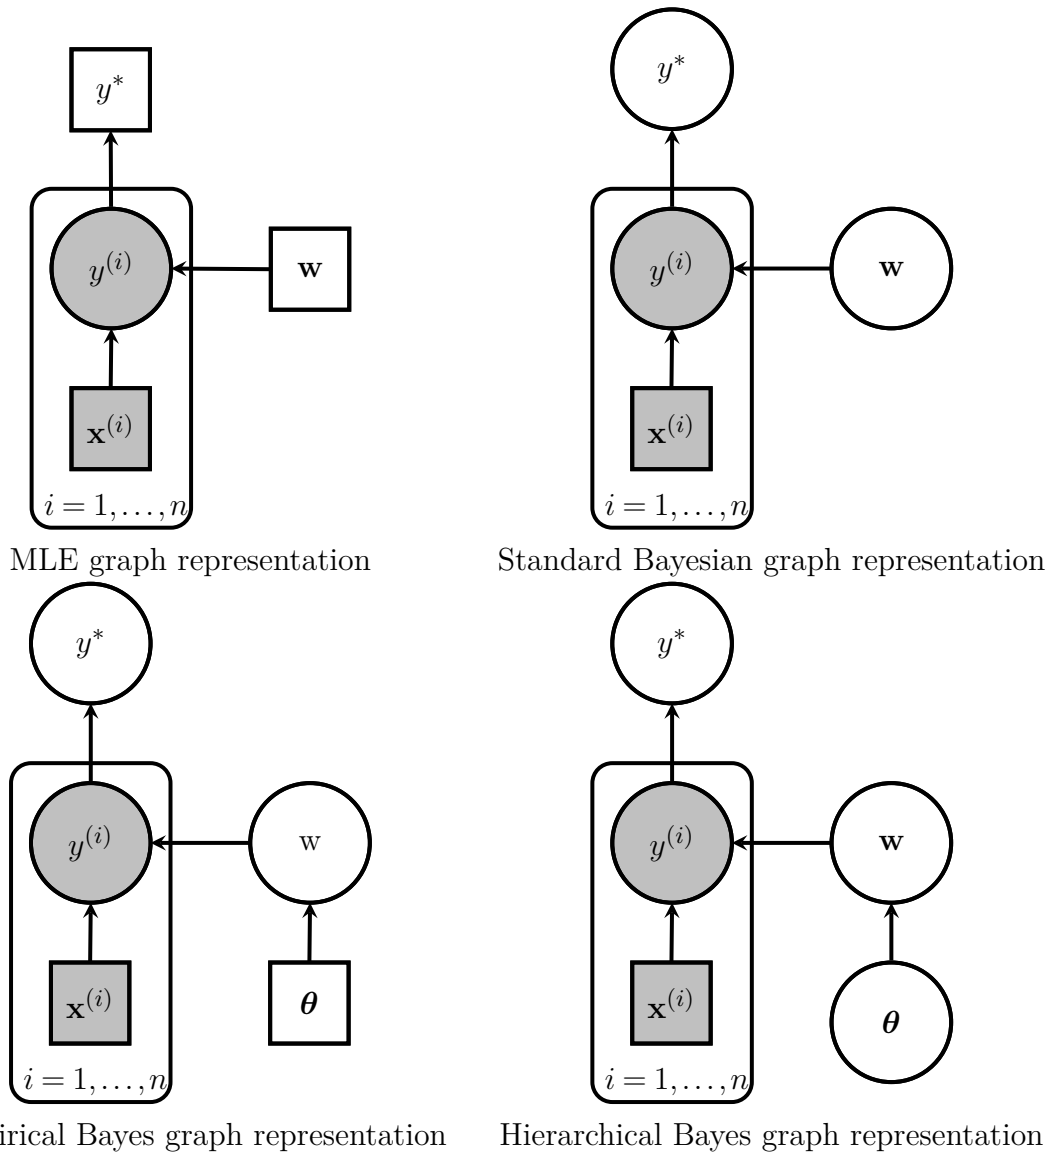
$y^*$

$y^{(i)}$

$\mathbf{w}$

$\mathbf{x}^{(i)}$

$i = 1, \ldots, n$

MLE graph representation

$y^*$

$y^{(i)}$

$\mathbf{w}$

$\mathbf{x}^{(i)}$

$i = 1, \ldots, n$

Standard Bayesian graph representation

$y^*$

$y^{(i)}$

w

$\mathbf{x}^{(i)}$

$\boldsymbol{\theta}$

$i = 1, \ldots, n$

irical Bayes graph representation

$y^*$

$y^{(i)}$

$\mathbf{w}$

$\mathbf{x}^{(i)}$

$\boldsymbol{\theta}$

$i = 1, \ldots, n$

Hierarchical Bayes graph representation